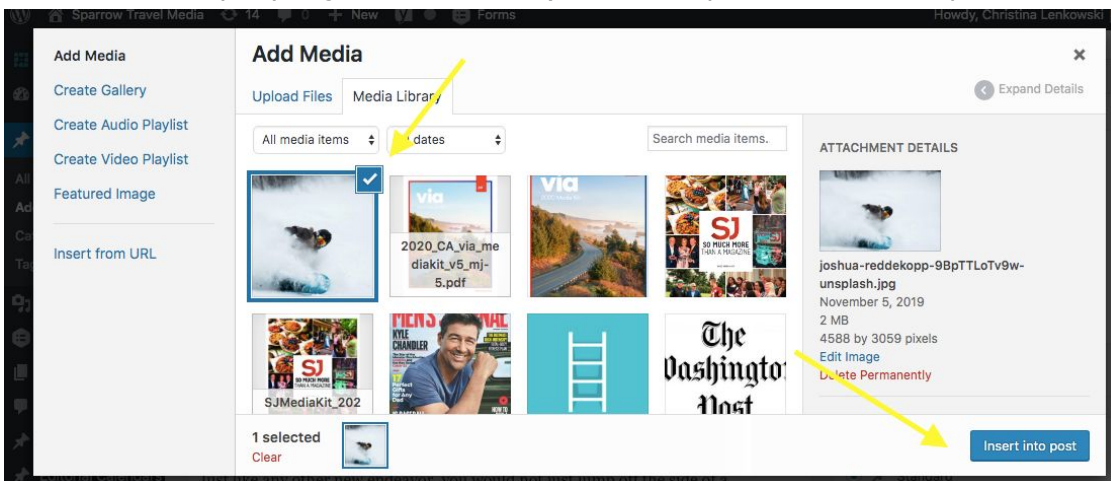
Sparrow Travel Media 14 0 + New Forms Howdy, Christina Lenkowski

Add Media
Create Gallery
Create Audio Playlist
Create Video Playlist
Featured Image
Insert from URL

Add Media
×
Upload Files Media Library
Expand Details
All media items
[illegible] dates
Search media items.

2020_CA_via_mediakit_v5_mj-5.pdf

via

SJ SO MUCH MORE THAN A MAGAZINE

SJMediaKit_202

KYLE CHANDLER

The Washington Post

ATTACHMENT DETAILS
joshua-reddekopp-9BpTTLoTv9w-unsplash.jpg
November 5, 2019
2 MB
4588 by 3059 pixels
Edit Image
Delete Permanently

1 selected
Clear

Insert into post